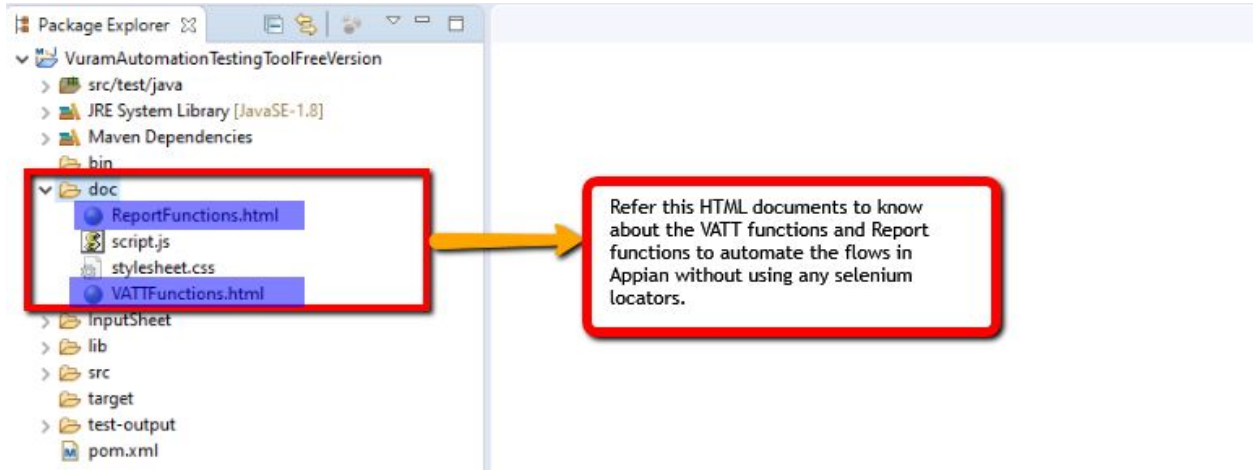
Package Explorer

VuramAutomationTestingToolFreeVersion
src/test/java
JRE System Library [JavaSE-1.8]
Maven Dependencies
bin
doc
ReportFunctions.html
script.js
stylesheet.css
VATTFunctions.html
InputSheet
lib
src
target
test-output
pom.xml

Refer this HTML documents to know about the VATT functions and Report functions to automate the flows in Appian without using any selenium locators.